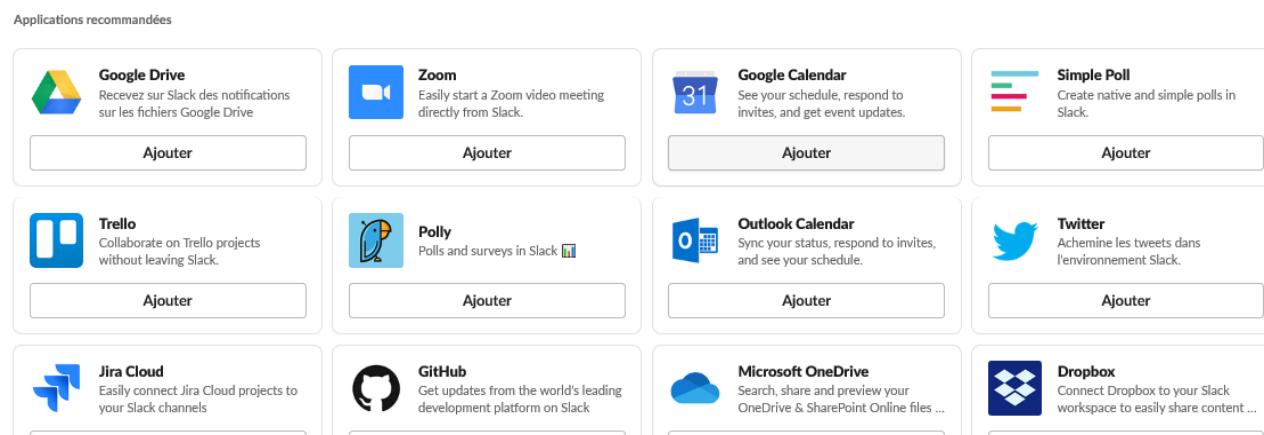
Applications recommandées

Google Drive
Recevez sur Slack des notifications sur les fichiers Google Drive

Ajouter

Zoom
Easily start a Zoom video meeting directly from Slack.

Ajouter

31
Google Calendar
See your schedule, respond to invites, and get event updates.

Ajouter

Simple Poll
Create native and simple polls in Slack.

Ajouter

Trello
Collaborate on Trello projects without leaving Slack.

Ajouter

Polly
Polls and surveys in Slack 📊

Ajouter

Outlook Calendar
Sync your status, respond to invites, and see your schedule.

Ajouter

Twitter
Achemine les tweets dans l'environnement Slack.

Ajouter

Jira Cloud
Easily connect Jira Cloud projects to your Slack channels

GitHub
Get updates from the world's leading development platform on Slack

Microsoft OneDrive
Search, share and preview your OneDrive & SharePoint Online files ...

Dropbox
Connect Dropbox to your Slack workspace to easily share content ...